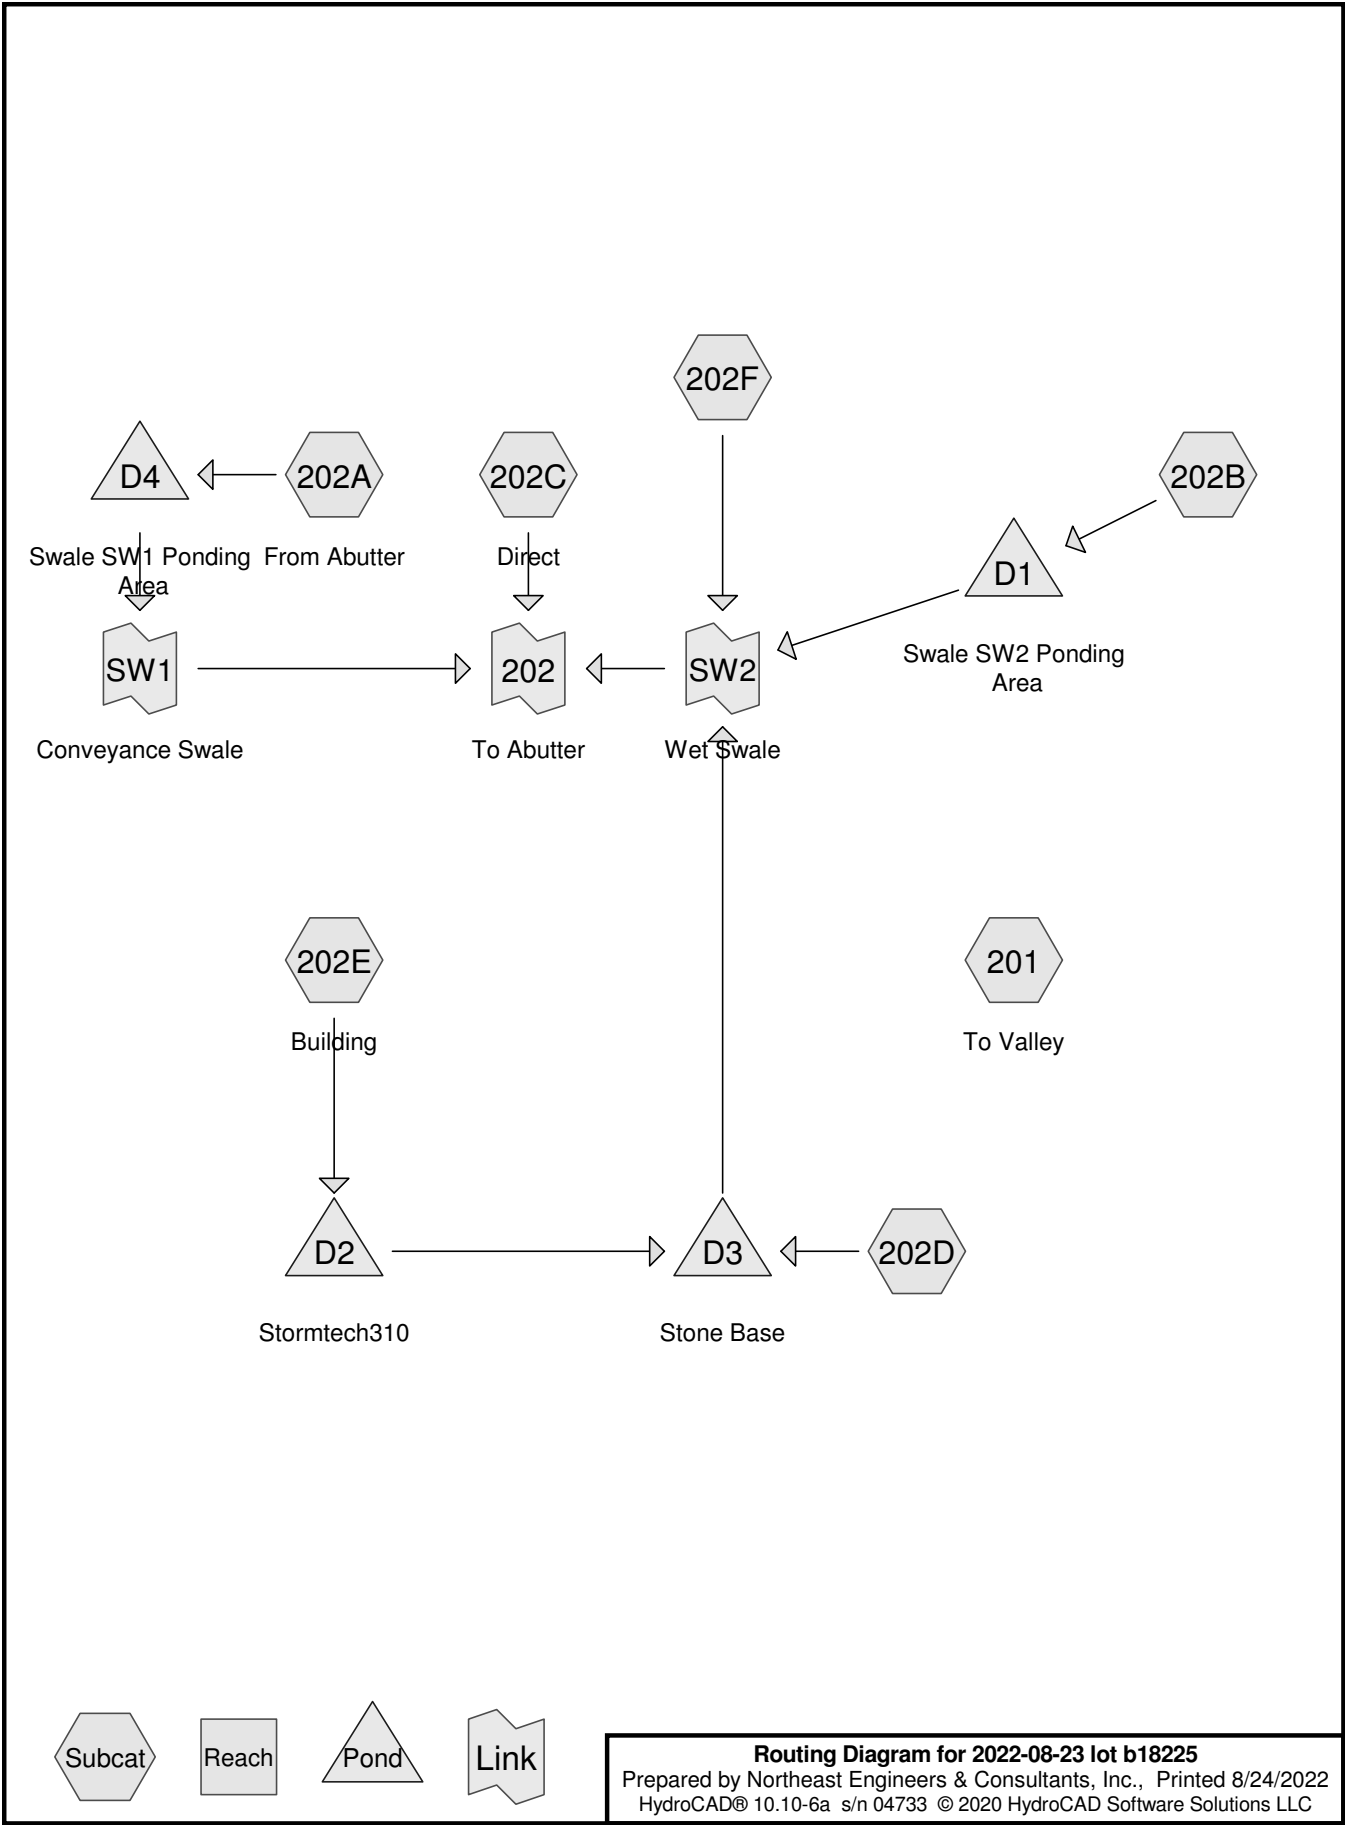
202F

D4

202A

202C

202B

Swale SW1 Ponding Area

From Abutter

Direct

D1

SW1

202

SW2

Swale SW2 Ponding Area

Conveyance Swale

To Abutter

Wet Swale

202E

201

Building

To Valley

D2

D3

202D

Stormtech310

Stone Base

Subcat

Reach

Pond

Link

**Routing Diagram for 2022-08-23 lot b18225**
Prepared by Northeast Engineers & Consultants, Inc., Printed 8/24/2022
HydroCAD® 10.10-6a s/n 04733 © 2020 HydroCAD Software Solutions LLC